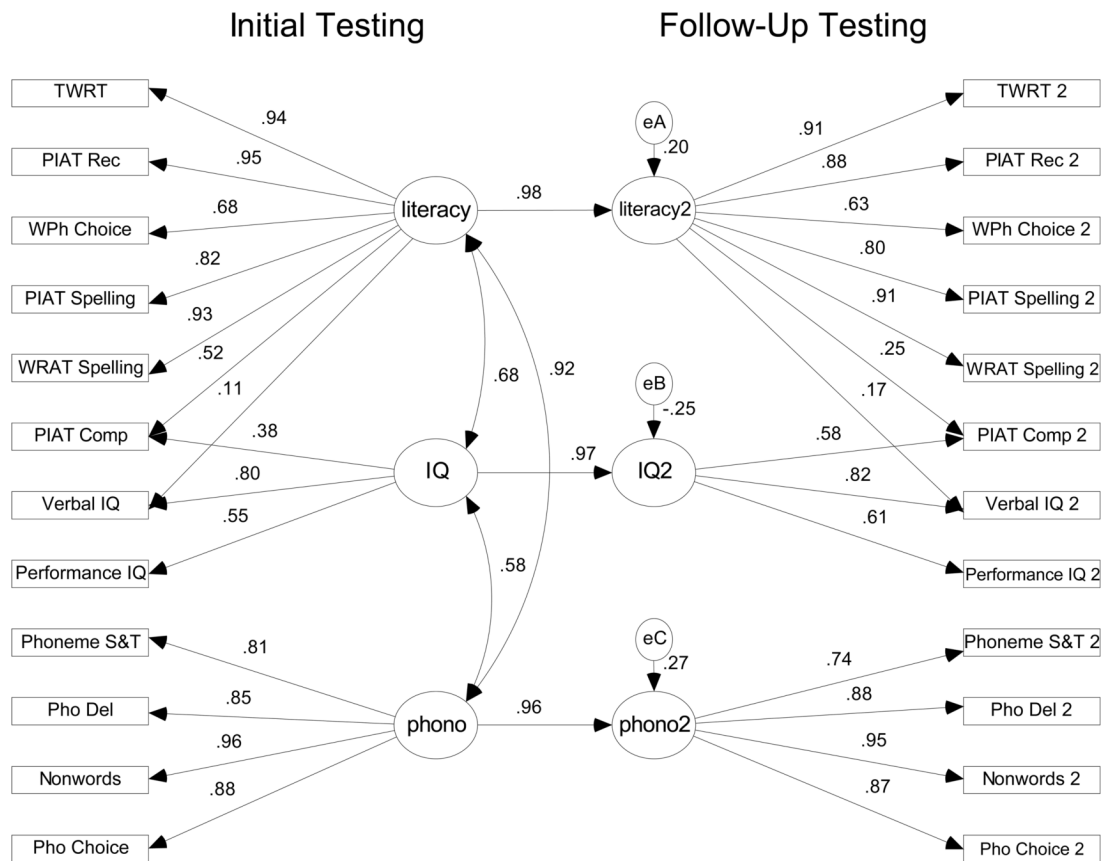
Initial Testing

Follow-Up Testing

TWRT
PIAT Rec
WPh Choice
PIAT Spelling
WRAT Spelling
PIAT Comp
Verbal IQ
Performance IQ
Phoneme S&T
Pho Del
Nonwords
Pho Choice

.94
.95
.68
.82
.93
.52
.11
.38
.80
.55
.81
.85
.96
.88

literacy
IQ
phono

.98
.97
.96
.68
.92
.58

eA
.20
eB
-.25
eC
.27

literacy2
IQ2
phono2

.91
.88
.63
.80
.91
.25
.17
.58
.82
.61
.74
.88
.95
.87

TWRT 2
PIAT Rec 2
WPh Choice 2
PIAT Spelling 2
WRAT Spelling 2
PIAT Comp 2
Verbal IQ 2
Performance IQ 2
Phoneme S&T 2
Pho Del 2
Nonwords 2
Pho Choice 2